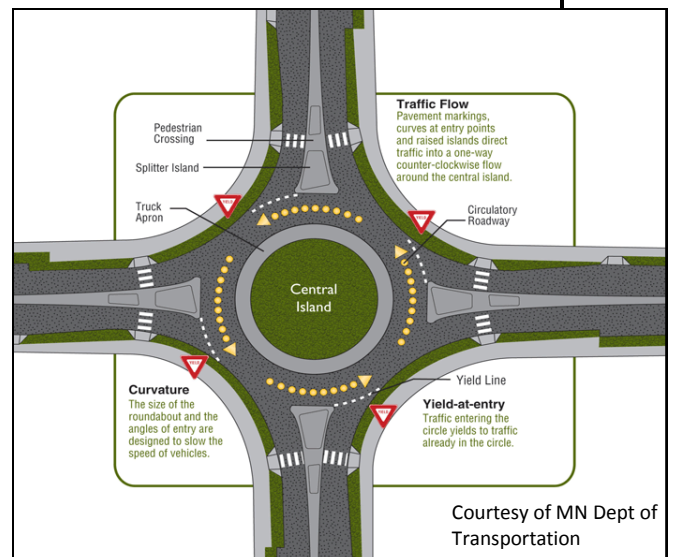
Traffic Flow
Pavement markings, curves at entry points and raised islands direct traffic into a one-way counter-clockwise flow around the central island.

Pedestrian Crossing

Splitter Island

Truck Apron

Circulatory Roadway

Central Island

YIELD

YIELD

YIELD

YIELD

Yield Line

Curvature
The size of the roundabout and the angles of entry are designed to slow the speed of vehicles.

Yield-at-entry
Traffic entering the circle yields to traffic already in the circle.

Courtesy of MN Dept of Transportation